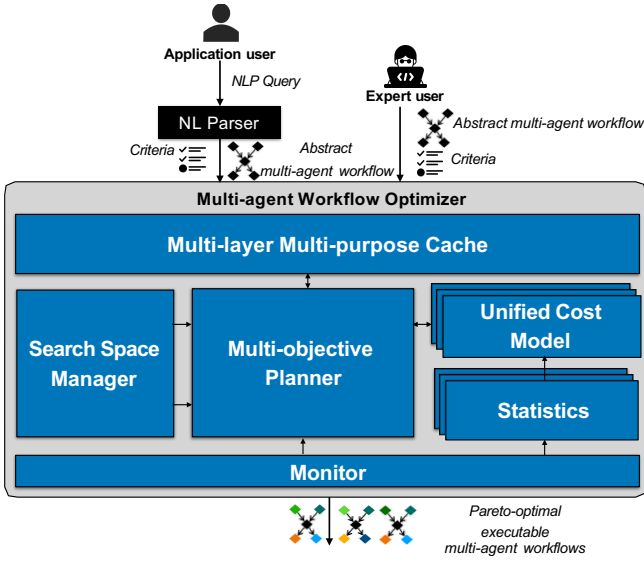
Application user

NLP Query

NL Parser

Criteria

Abstract multi-agent workflow

Expert user

Abstract multi-agent workflow

Criteria

Multi-agent Workflow Optimizer

Multi-layer Multi-purpose Cache

Search Space Manager

Multi-objective Planner

Unified Cost Model

Statistics

Monitor

Pareto-optimal executable multi-agent workflows